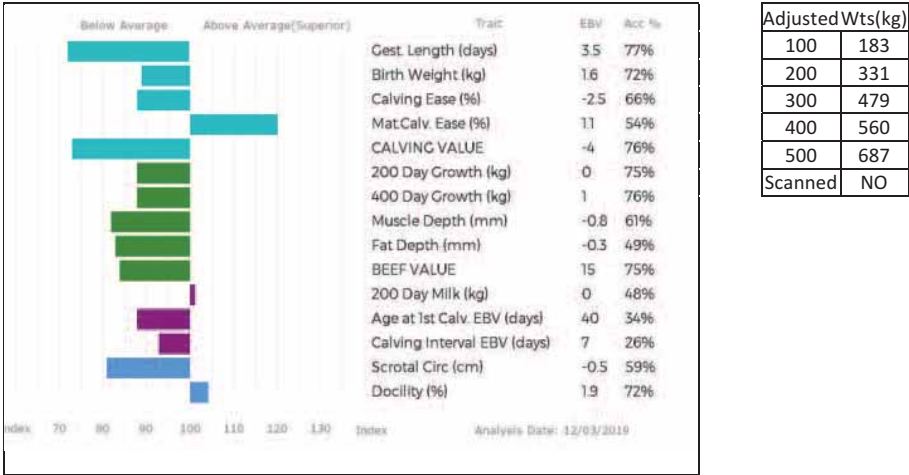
Below Average Above Average(Superior)

| Trait | EBV | Acc % |
|---|---|---|
| Gest. Length (days) | 3.5 | 77% |
| Birth Weight (kg) | 1.6 | 72% |
| Calving Ease (%) | -2.5 | 66% |
| Mat.Calv. Ease (%) | 11 | 54% |
| CALVING VALUE | -4 | 76% |
| 200 Day Growth (kg) | 0 | 75% |
| 400 Day Growth (kg) | 1 | 76% |
| Muscle Depth (mm) | -0.8 | 61% |
| Fat Depth (mm) | -0.3 | 49% |
| BEEF VALUE | 15 | 75% |
| 200 Day Milk (kg) | 0 | 48% |
| Age at 1st Calv. EBV (days) | 40 | 34% |
| Calving Interval EBV (days) | 7 | 26% |
| Scrotal Circ (cm) | -0.5 | 59% |
| Docility (%) | 1.9 | 72% |

Index 70 80 90 100 110 120 130 Index

Analysis Date: 12/03/2019

| Adjusted | Wts(kg) |
|---|---|
| 100 | 183 |
| 200 | 331 |
| 300 | 479 |
| 400 | 560 |
| 500 | 687 |
| Scanned | NO |